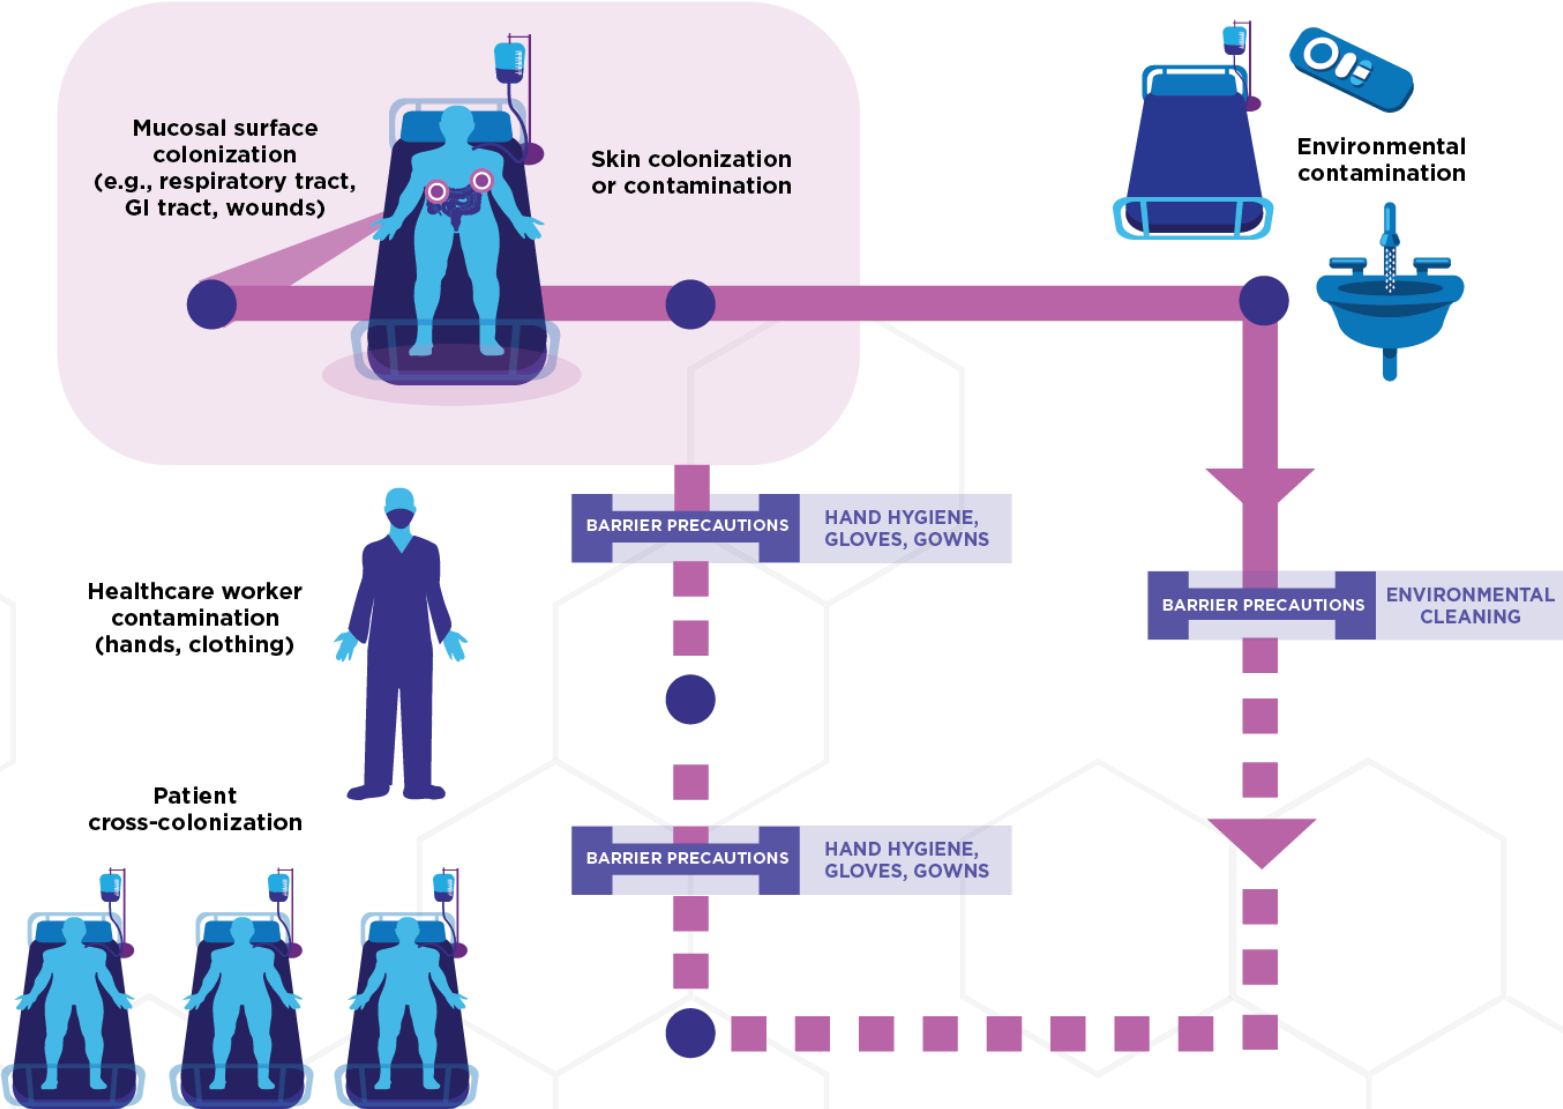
Mucosal surface colonization (e.g., respiratory tract, GI tract, wounds)

Skin colonization or contamination

Environmental contamination

BARRIER PRECAUTIONS

HAND HYGIENE, GLOVES, GOWNS

Healthcare worker contamination (hands, clothing)

BARRIER PRECAUTIONS

ENVIRONMENTAL CLEANING

Patient cross-colonization

BARRIER PRECAUTIONS

HAND HYGIENE, GLOVES, GOWNS